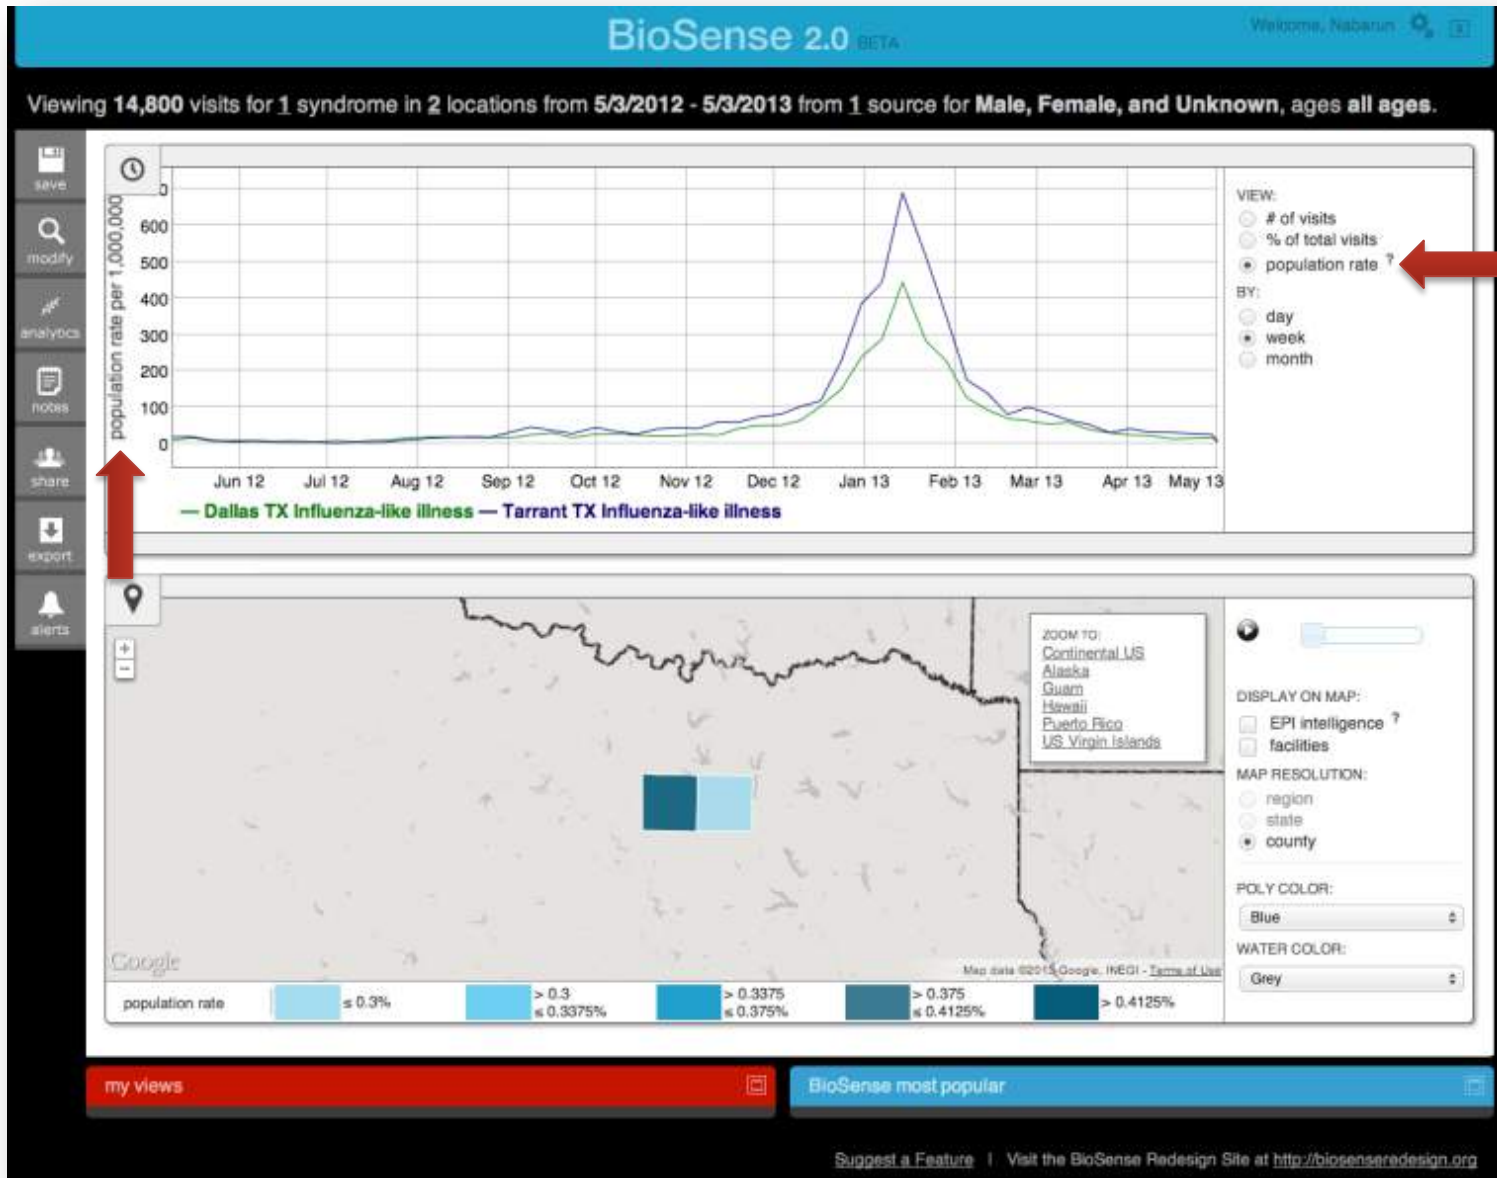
BioSense 2.0 BETA

Welcome, Nabarun

Viewing 14,800 visits for 1 syndrome in 2 locations from 5/3/2012 - 5/3/2013 from 1 source for Male, Female, and Unknown, ages all ages.

save
modify
analytics
notes
share
export
alerts

population rate per 1,000,000

0
600
500
400
300
200
100
0

Jun 12 | Jul 12 | Aug 12 | Sep 12 | Oct 12 | Nov 12 | Dec 12 | Jan 13 | Feb 13 | Mar 13 | Apr 13 | May 13

— Dallas TX Influenza-like illness — Tarrant TX Influenza-like illness

VIEW:
# of visits
% of total visits
population rate ?
BY:
day
week
month

+
−

ZOOM TO:
Continental US
Alaska
Guam
Hawaii
Puerto Rico
US Virgin Islands

Google

Map data ©2013 Google, INEGI - Terms of Use

DISPLAY ON MAP:
EPI intelligence ?
facilities
MAP RESOLUTION:
region
state
county
POLY COLOR:
Blue
WATER COLOR:
Grey

population rate | ≤ 0.3% | > 0.3 ≤ 0.3375% | > 0.3375 ≤ 0.375% | > 0.375 ≤ 0.4125% | > 0.4125%

my views

BioSense most popular

Suggest a Feature | Visit the BioSense Redesign Site at http://biosenseredesign.org